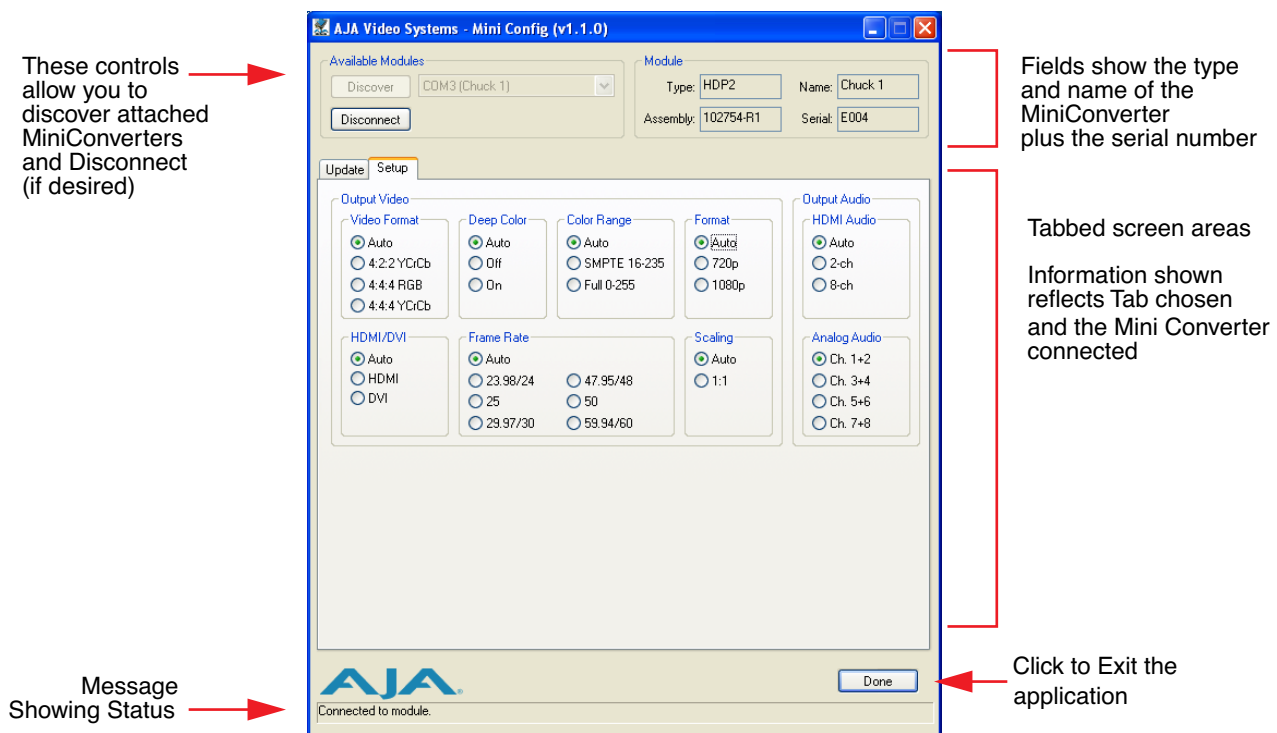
These controls allow you to discover attached MiniConverters and Disconnect (if desired)

AJA Video Systems - Mini Config (v1.1.0)

Available Modules

Discover

COM3 (Chuck 1)

Disconnect

Module

Type: HDP2

Name: Chuck 1

Assembly: 102754-R1

Serial: E004

Fields show the type and name of the MiniConverter plus the serial number

Update

Setup

Output Video

Video Format

Auto

4:2:2 YCrCb

4:4:4 RGB

4:4:4 YCrCb

Deep Color

Auto

Off

On

Color Range

Auto

SMPTE 16-235

Full 0-255

Format

Auto

720p

1080p

Output Audio

HDMI Audio

Auto

2-ch

8-ch

HDMI/DVI

Auto

HDMI

DVI

Frame Rate

Auto

23.98/24

25

29.97/30

47.95/48

50

59.94/60

Scaling

Auto

1:1

Analog Audio

Ch. 1+2

Ch. 3+4

Ch. 5+6

Ch. 7+8

Tabbed screen areas

Information shown reflects Tab chosen and the Mini Converter connected

AJA.

Done

Click to Exit the application

Message Showing Status

Connected to module.